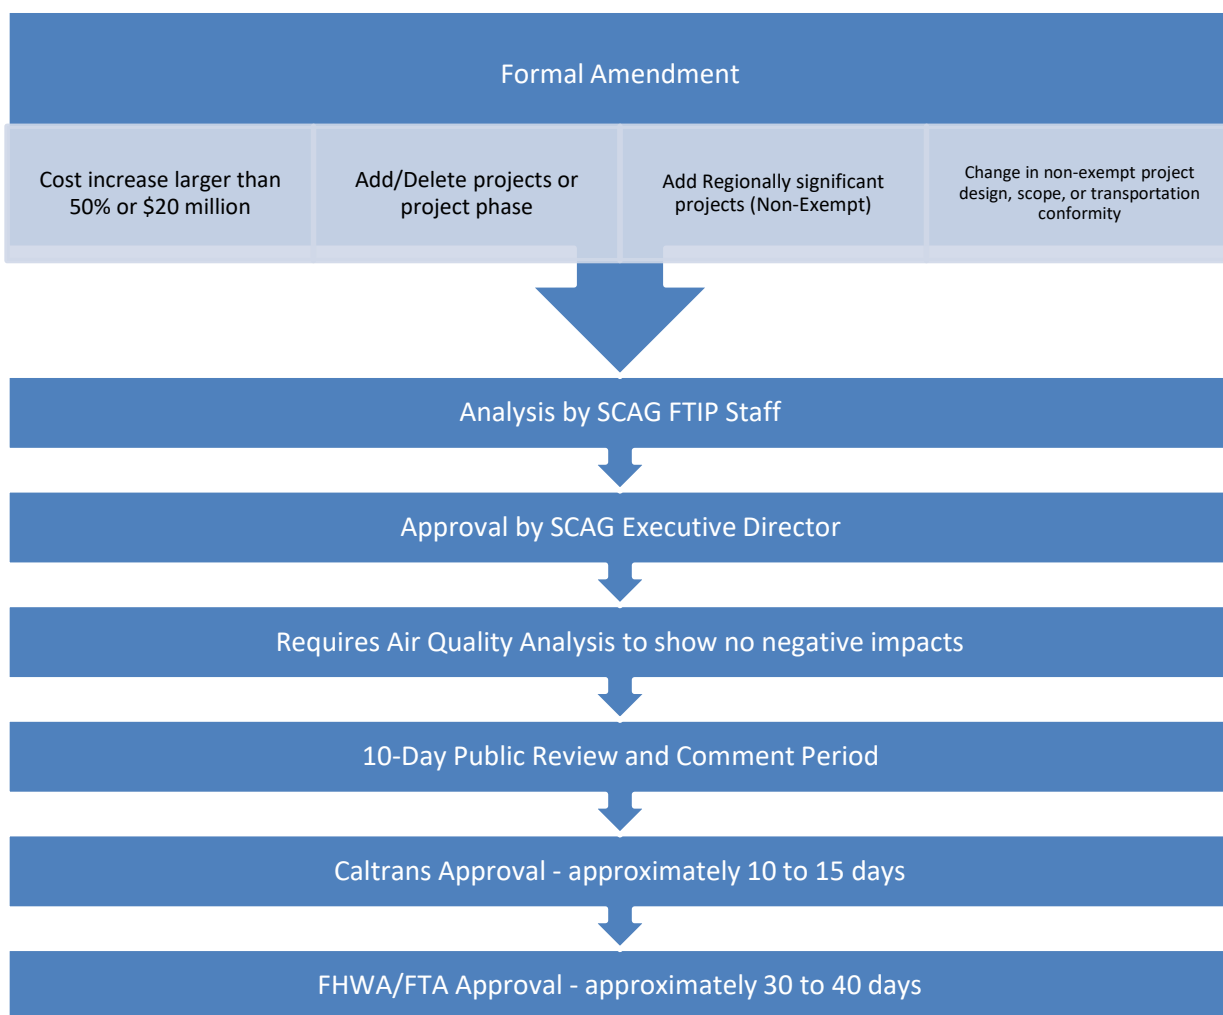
Formal Amendment

Cost increase larger than 50% or \$20 million

Add/Delete projects or project phase

Add Regionally significant projects (Non-Exempt)

Change in non-exempt project design, scope, or transportation conformity

Analysis by SCAG FTIP Staff

Approval by SCAG Executive Director

Requires Air Quality Analysis to show no negative impacts

10-Day Public Review and Comment Period

Caltrans Approval - approximately 10 to 15 days

FHWA/FTA Approval - approximately 30 to 40 days